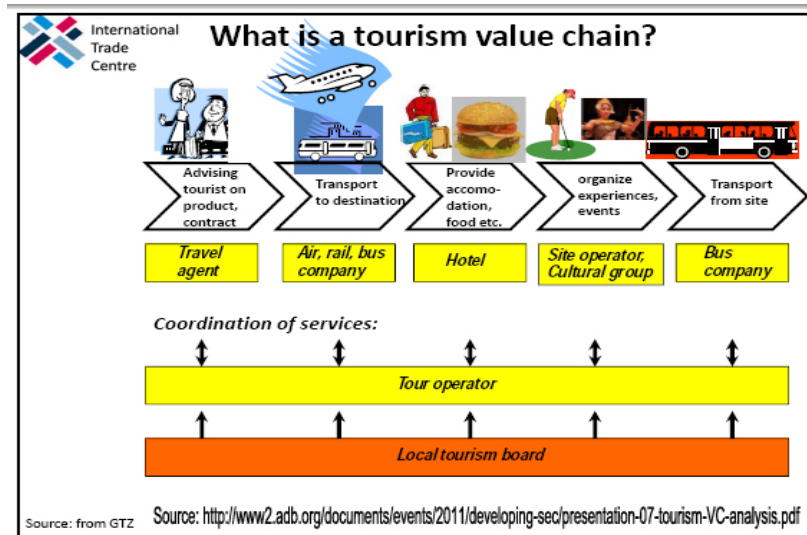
International Trade Centre

What is a tourism value chain?

Advising tourist on product, contract

Transport to destination

Provide accomo-dation, food etc.

organize experiences, events

Transport from site

Travel agent

Air, rail, bus company

Hotel

Site operator, Cultural group

Bus company

Coordination of services:

Tour operator

Local tourism board

Source: from GTZ

Source: http://www2.adb.org/documents/events/2011/developing-sec/presentation-07-tourism-VC-analysis.pdf